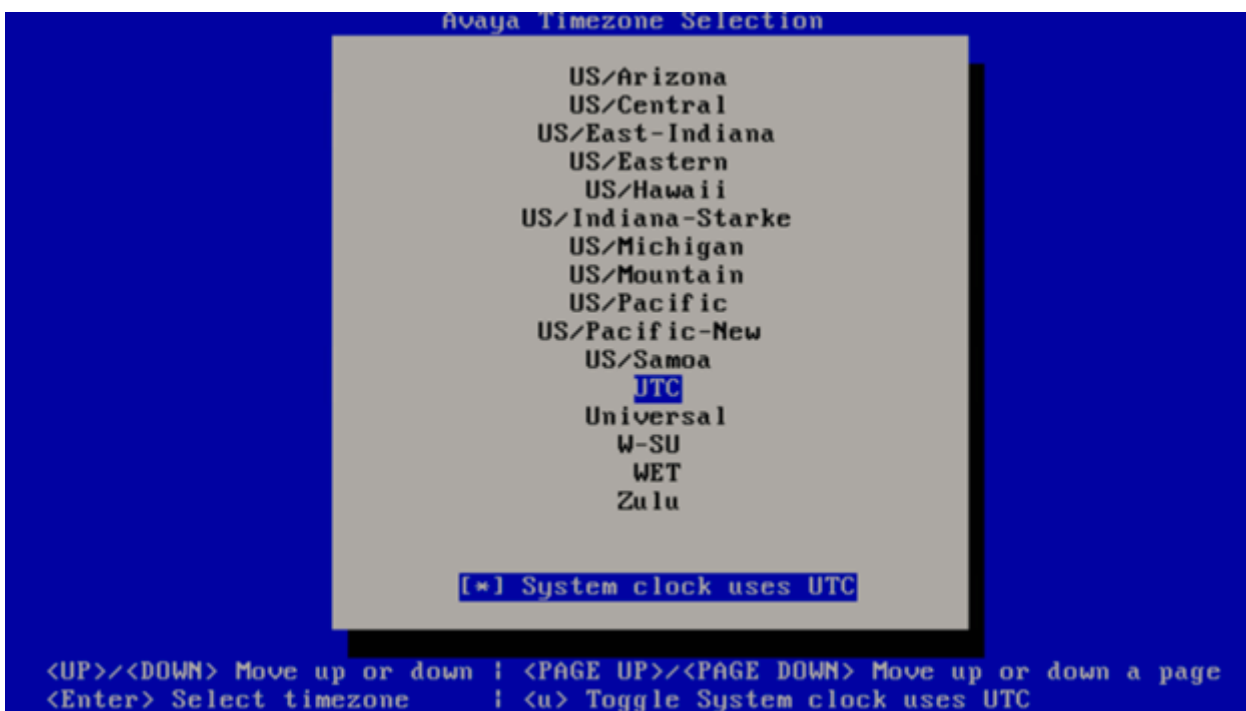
Avaya Timezone Selection

US/Arizona
US/Central
US/East-Indiana
US/Eastern
US/Hawaii
US/Indiana-Starke
US/Michigan
US/Mountain
US/Pacific
US/Pacific-New
US/Samoa
UTC
Universal
W-SU
WET
Zulu

[*] System clock uses UTC

<UP>/<DOWN> Move up or down | <PAGE UP>/<PAGE DOWN> Move up or down a page
<Enter> Select timezone | <u> Toggle System clock uses UTC